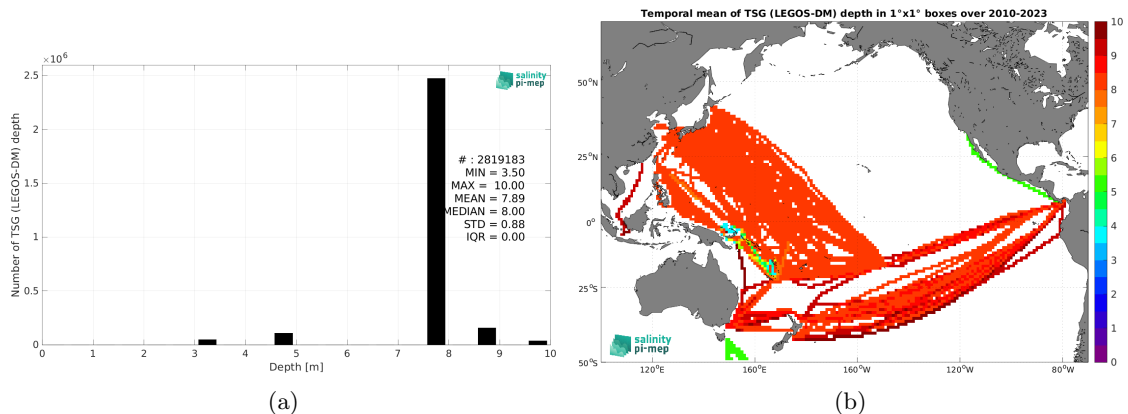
$\times10^6$

2.5
2
1.5
1
0.5
0

Number of TSG (LEGOS-DM) depth

salinity pi-mep

# : 2819183
MIN = 3.50
MAX = 10.00
MEAN = 7.89
MEDIAN = 8.00
STD = 0.88
IQR = 0.00

0 1 2 3 4 5 6 7 8 9 10
Depth [m]

(a)

Temporal mean of TSG (LEGOS-DM) depth in 1°x1° boxes over 2010-2023

50°N
25°N
0°
25°S
50°S

120°E 160°E 160°W 120°W 80°W

salinity pi-mep

10
9
8
7
6
5
4
3
2
1
0

(b)